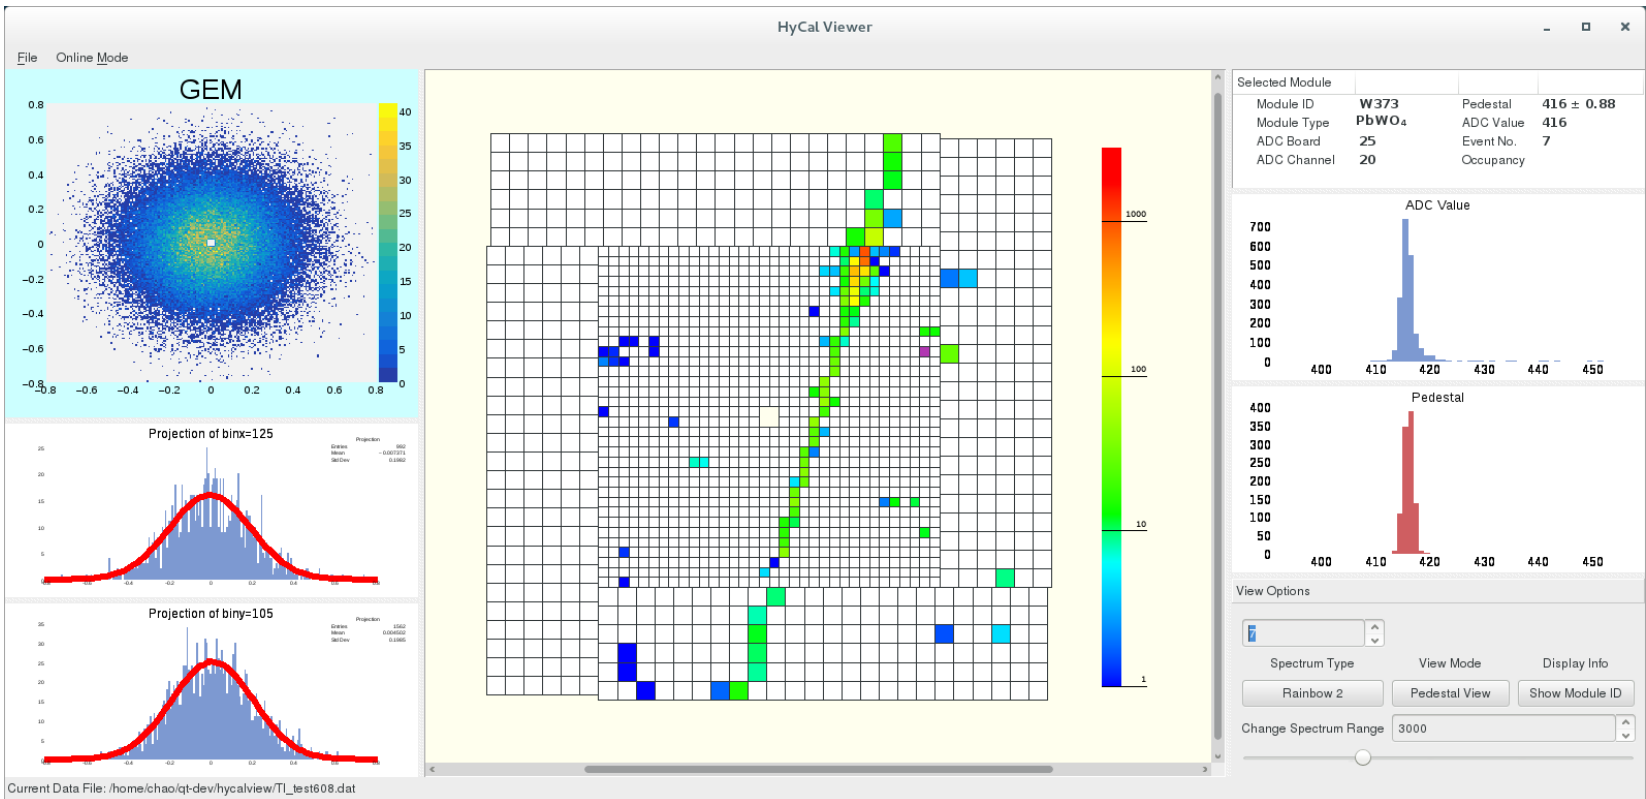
HyCal Viewer

File Online Mode

GEM

0.8
0.6
0.4
0.2
0
−0.2
−0.4
−0.6
−0.8
−0.8 −0.6 −0.4 −0.2 0 0.2 0.4 0.6 0.8

40
35
30
25
20
15
10
5
0

Projection of binx=125

Projection
Entries 992
Mean −0.007371
Std Dev 0.1962

Projection of biny=105

Projection
Entries 1562
Mean 0.004502
Std Dev 0.1985

1000
100
10
1

Selected Module

| Module ID | W373 | Pedestal | 416 ± 0.88 |
|---|---|---|---|
| Module Type | $PbWO_4$ | ADC Value | 416 |
| ADC Board | 25 | Event No. | 7 |
| ADC Channel | 20 | Occupancy | |

ADC Value

700
600
500
400
300
200
100
0
400 410 420 430 440 450

Pedestal

400
350
300
250
200
150
100
50
0
400 410 420 430 440 450

View Options

7

Spectrum Type View Mode Display Info

Rainbow 2 Pedestal View Show Module ID

Change Spectrum Range 3000

Current Data File: /home/chao/qt-dev/hycalview/Tl_test608.dat